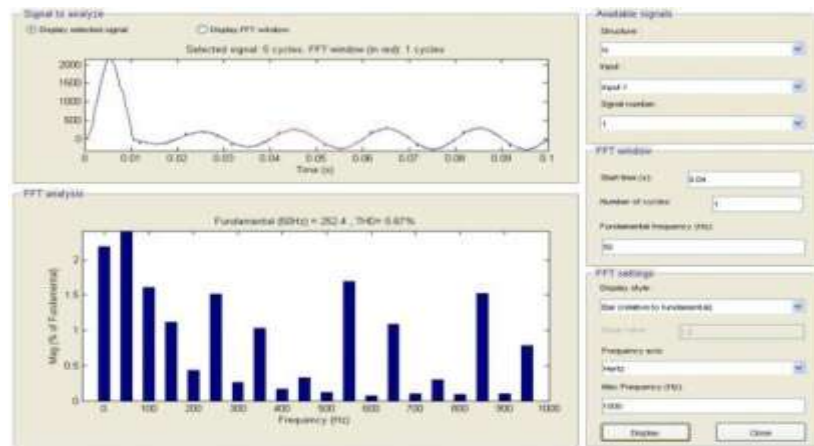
Signal to analyze

Display selected signal

Display FFT window

Selected signal: 5 cycles. FFT window (in red): 1 cycles

2000
1500
1000
500
0

0
0.01
0.02
0.03
0.04
0.05
0.06
0.07
0.08
0.09
0.1

Time (s)

FFT analysis

Fundamental (50Hz) = 252.4 , THD= 5.67%

Mag (% of Fundamental)

2
1.5
1
0.5
0

0
100
200
300
400
500
600
700
800
900
1000

Frequency (Hz)

Available signals

Structure

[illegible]

Input

input 1

Signal number

1

FFT window

Start time (s):

0.04

Number of cycles:

1

Fundamental frequency (Hz):

50

FFT settings

Display style

Bar (relative to fundamental)

Base value

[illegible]

Frequency axis

Hertz

Max Frequency (Hz):

1000

Display

Close